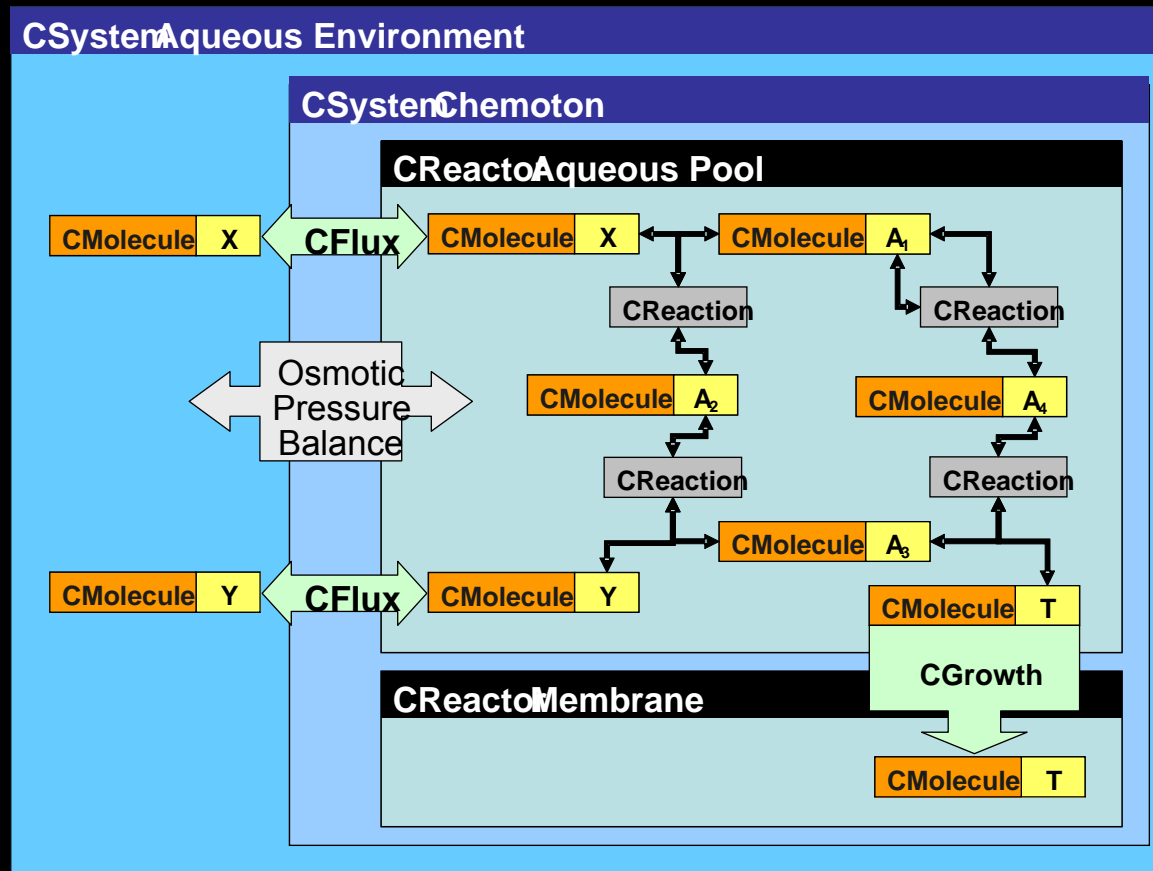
CSystem Aqueous Environment

CSystem Chemoton

CReactor Aqueous Pool

CMolecule X

CFlux

CMolecule X

CMolecule $A_1$

CReaction

CReaction

Osmotic Pressure Balance

CMolecule $A_2$

CMolecule $A_4$

CReaction

CReaction

CMolecule $A_3$

CMolecule Y

CFlux

CMolecule Y

CMolecule T

CGrowth

CReactor Membrane

CMolecule T